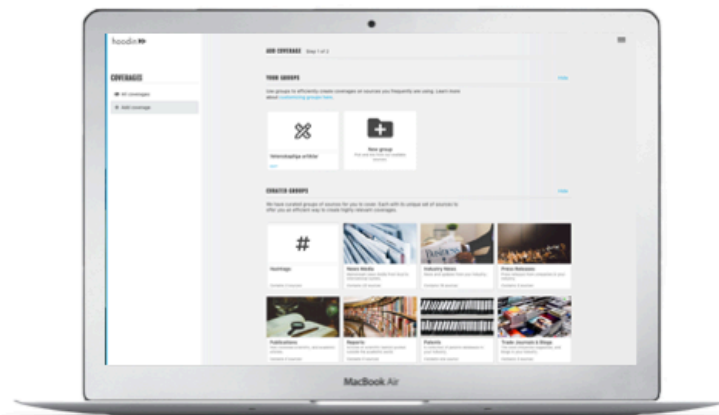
hoodin

COVERAGES

All coverages

Add coverage

ADD COVERAGE Step 1 of 2

YOUR GROUPS

Use groups to efficiently create coverages on sources you frequently are using. Learn more about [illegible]

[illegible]

New group

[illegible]

CURATED GROUPS

We have curated groups of sources for you to cover. Each with its unique set of sources to offer you an efficient way to create highly relevant coverages.

Hashtags

News Media

Industry News

Press Releases

Publications

Reports

Patents

Trade Journals & Blogs

MacBook Air